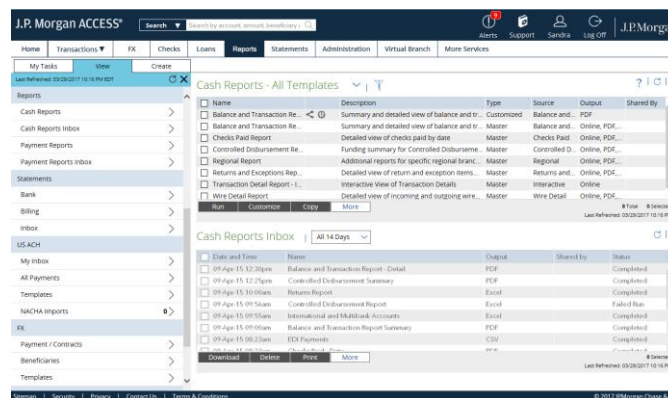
J.P. Morgan ACCESS®

Search ▼ Search by account, amount, beneficiary

Alerts Support Sandra Log Off J.P.Morgan

Home | Transactions ▼ | FX | Checks | Loans | Reports | Statements | Administration | Virtual Branch | More Services

My Tasks | View | Create

Last Refreshed: 03/29/2017 10:16 PM EDT

Reports

Cash Reports

Cash Reports Inbox

Payment Reports

Payment Reports Inbox

Statements

Bank

Billing

Inbox

US ACH

My Inbox

All Payments

Templates

NACHA Imports 0

FX

Payment / Contracts

Beneficiaries

Templates

Cash Reports - All Templates

| Name | Description | Type | Source | Output | Shared By |
|---|---|---|---|---|---|
| Balance and Transaction Re... | Summary and detailed view of balance and tr... | Customized | Balance and... | PDF | |
| Balance and Transaction Re... | Summary and detailed view of balance and tr... | Master | Balance and... | Online, PDF,... | |
| Checks Paid Report | Detailed view of checks paid by date | Master | Checks Paid | Online, PDF,... | |
| Controlled Disbursement Re... | Funding summary for Controlled Disburseme... | Master | Controlled D... | Online, PDF,... | |
| Regional Report | Additional reports for specific regional branc... | Master | Regional | Online, PDF,... | |
| Returns and Exceptions Rep... | Detailed view of return and exception items... | Master | Returns and... | Online, PDF,... | |
| Transaction Detail Report - I... | Interactive View of Transaction Details | Master | Interactive | Online | |
| Wire Detail Report | Detailed view of incoming and outgoing wire... | Master | Wire Detail | Online, PDF,... | |

Run | Customize | Copy | More

8 Total 0 Selected
Last Refreshed: 03/29/2017 10:16 PM

Cash Reports Inbox | All 14 Days

| Date and Time | Name | Output | Shared By | Status |
|---|---|---|---|---|
| 09-Apr-15 12:30pm | Balance and Transaction Report - Detail | PDF | | Completed |
| 09-Apr-15 12:25pm | Controlled Disbursement Summary | PDF | | Completed |
| 09-Apr-15 10:06am | Returns Report | Excel | | Completed |
| 09-Apr-15 09:56am | Controlled Disbursement Report | Excel | | Failed Run |
| 09-Apr-15 09:55am | International and Multibank Accounts | Excel | | Completed |
| 09-Apr-15 09:06am | Balance and Transaction Report Summary | PDF | | Completed |
| 09-Apr-15 08:23am | EDI Payments | CSV | | Completed |
| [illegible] | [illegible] | PDF | | Completed |

Download | Delete | Print | More

8 Selected
Last Refreshed: 03/29/2017 10:16 PM

Sitemap | Security | Privacy | Contact Us | Terms & Conditions

© 2017 JPMorgan Chase &